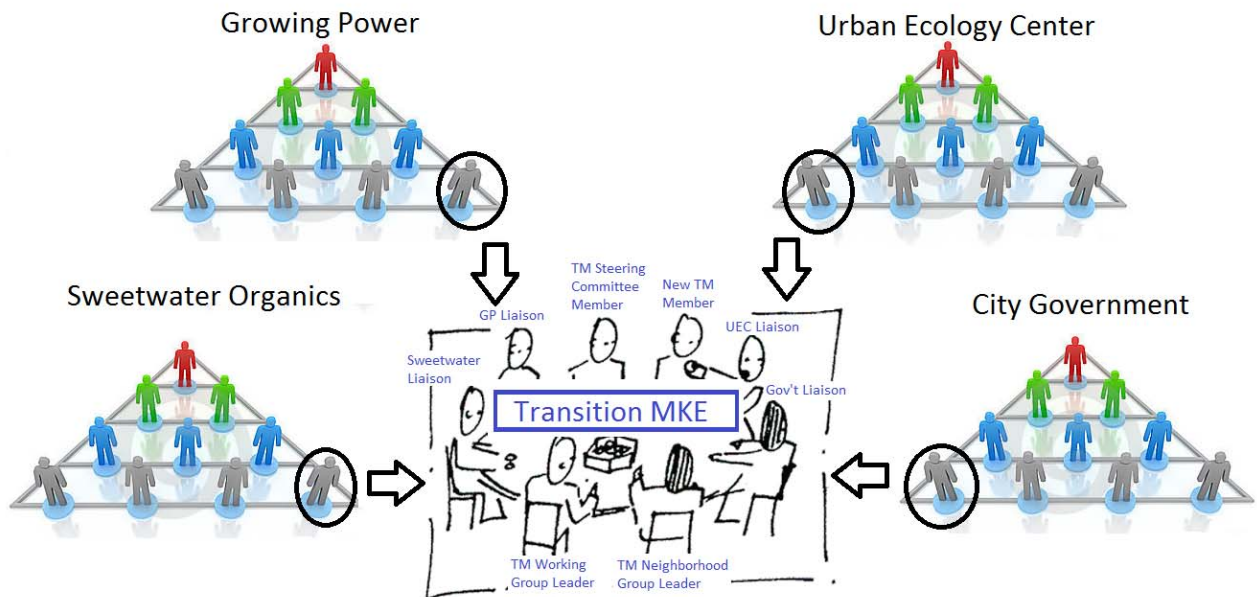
Growing Power

Urban Ecology Center

Sweetwater Organics

City Government

TM Steering Committee Member

New TM Member

GP Liaison

UEC Liaison

Sweetwater Liaison

Gov't Liaison

Transition MKE

TM Working Group Leader

TM Neighborhood Group Leader